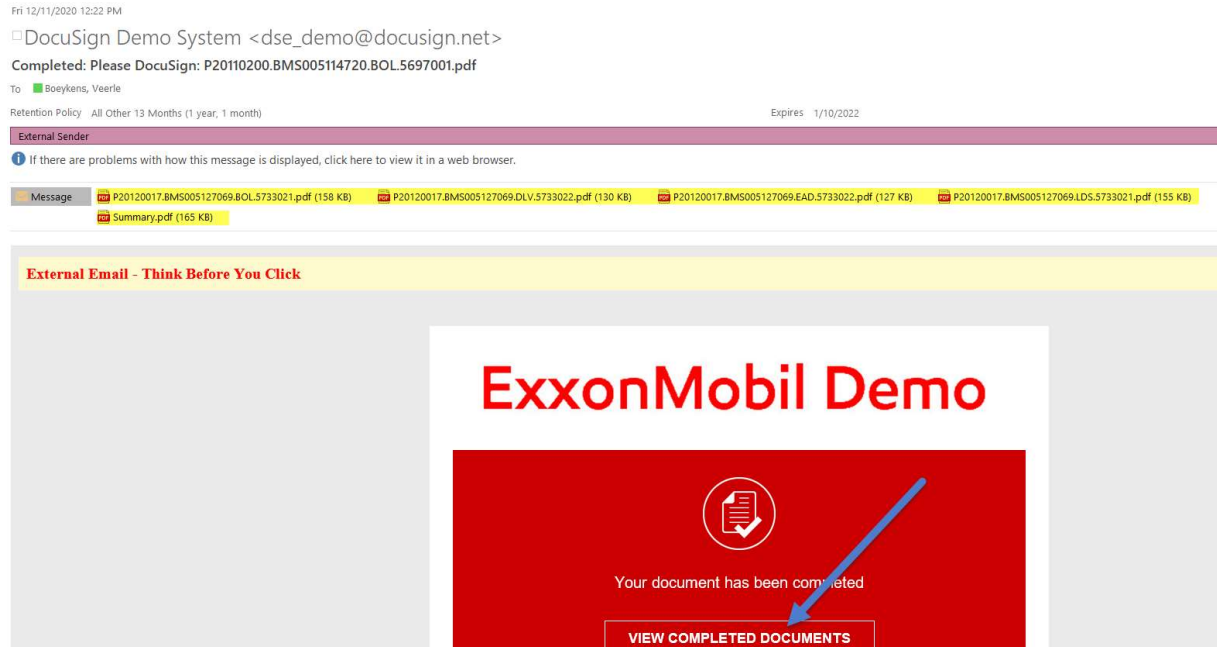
Fri 12/11/2020 12:22 PM

DocuSign Demo System <dse_demo@docusign.net>

Completed: Please DocuSign: P20110200.BMS005114720.BOL.5697001.pdf

To Boeykens, Veerle

Retention Policy All Other 13 Months (1 year, 1 month)

Expires 1/10/2022

External Sender

If there are problems with how this message is displayed, click here to view it in a web browser.

Message P20120017.BMS005127069.BOL.5733021.pdf (158 KB) P20120017.BMS005127069.DLV.5733022.pdf (130 KB) P20120017.BMS005127069.EAD.5733022.pdf (127 KB) P20120017.BMS005127069.LDS.5733021.pdf (155 KB) Summary.pdf (165 KB)

External Email - Think Before You Click

ExxonMobil Demo

Your document has been com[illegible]eted

VIEW COMPLETED DOCUMENTS